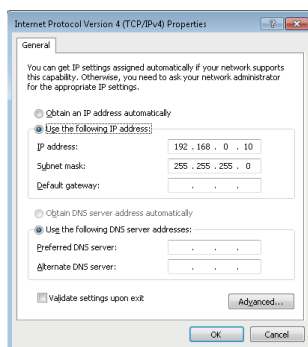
Internet Protocol Version 4 (TCP/IPv4) Properties

General

You can get IP settings assigned automatically if your network supports this capability. Otherwise, you need to ask your network administrator for the appropriate IP settings.

Obtain an IP address automatically

Use the following IP address:

IP address: 192 . 168 . 0 . 10

Subnet mask: 255 . 255 . 255 . 0

Default gateway: . . .

Obtain DNS server address automatically

Use the following DNS server addresses:

Preferred DNS server: . . .

Alternate DNS server: . . .

Validate settings upon exit

Advanced...

OK

Cancel